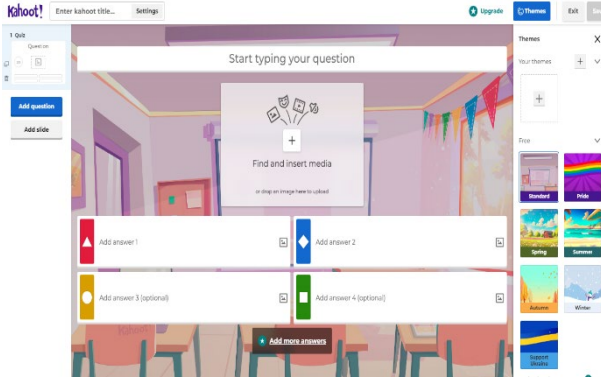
Kahoot!
Enter kahoot title...
Settings
Upgrade
Themes
Exit

1 Quiz
Question

Add question
Add slide

Start typing your question

Find and insert media
or drop an image here to upload

Add answer 1
Add answer 2
Add answer 3 (optional)
Add answer 4 (optional)

Add more answers

Themes
X
Your themes
+
Free
Standard
Pride
Spring
Summer
Autumn
Winter
Support Ukraine